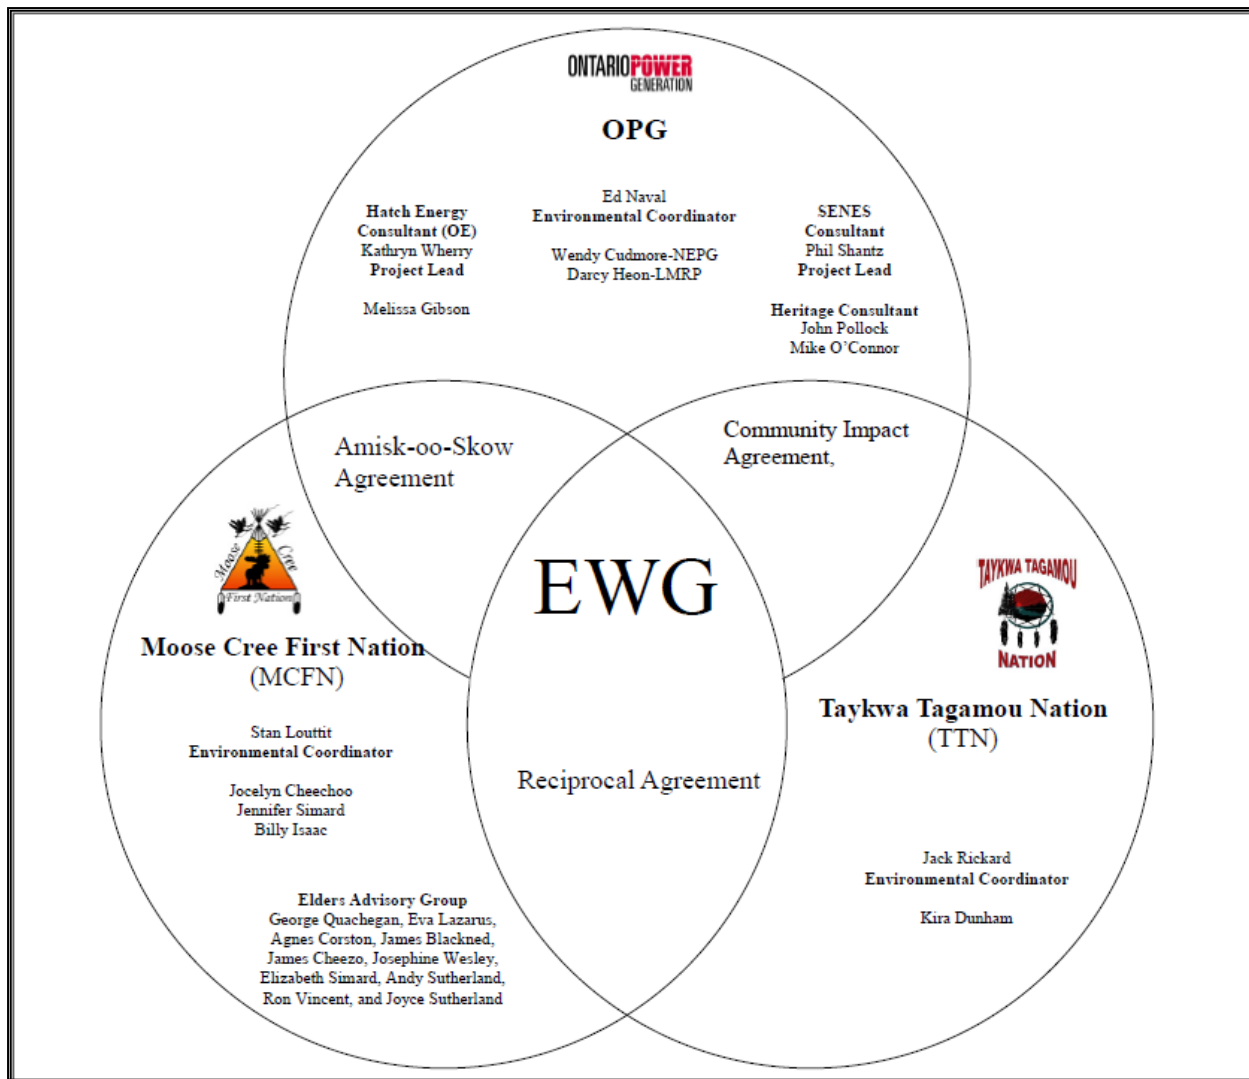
ONTARIOPOWER GENERATION

OPG

Hatch Energy
Consultant (OE)
Kathryn Wherry
Project Lead

Melissa Gibson

Ed Naval
Environmental Coordinator

Wendy Cudmore-NEPG
Darcy Heon-LMRP

SENES
Consultant
Phil Shantz
Project Lead

Heritage Consultant
John Pollock
Mike O'Connor

Amisk-oo-Skow Agreement

Community Impact Agreement,

Moose Cree First Nation

Moose Cree First Nation
(MCFN)

Stan Louttit
Environmental Coordinator

Jocelyn Cheechoo
Jennifer Simard
Billy Isaac

EWG

Reciprocal Agreement

TAYKWA TAGAMOU NATION

Taykwa Tagamou Nation
(TTN)

Elders Advisory Group
George Quachegan, Eva Lazarus, Agnes Corston, James Blackned, James Cheezo, Josephine Wesley, Elizabeth Simard, Andy Sutherland, Ron Vincent, and Joyce Sutherland

Jack Rickard
Environmental Coordinator

Kira Dunham